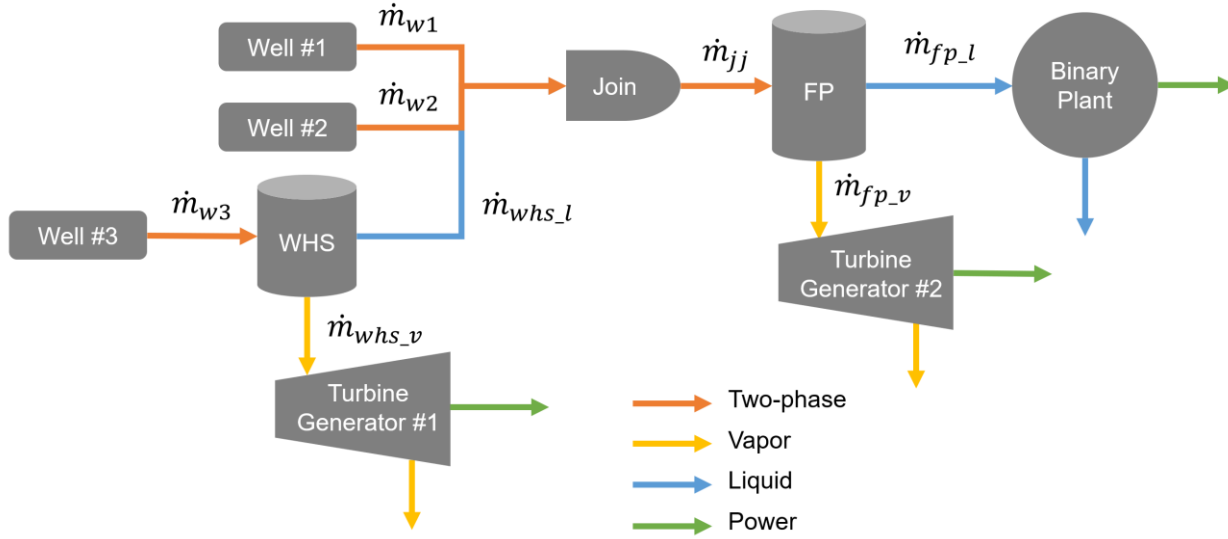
Well #1

$\dot{m}_{w1}$

Well #2

$\dot{m}_{w2}$

Join

$\dot{m}_{jj}$

FP

$\dot{m}_{fp\_l}$

Binary Plant

$\dot{m}_{w3}$

Well #3

WHS

$\dot{m}_{whs\_l}$

$\dot{m}_{fp\_v}$

Turbine Generator #2

$\dot{m}_{whs\_v}$

Turbine Generator #1

Two-phase

Vapor

Liquid

Power